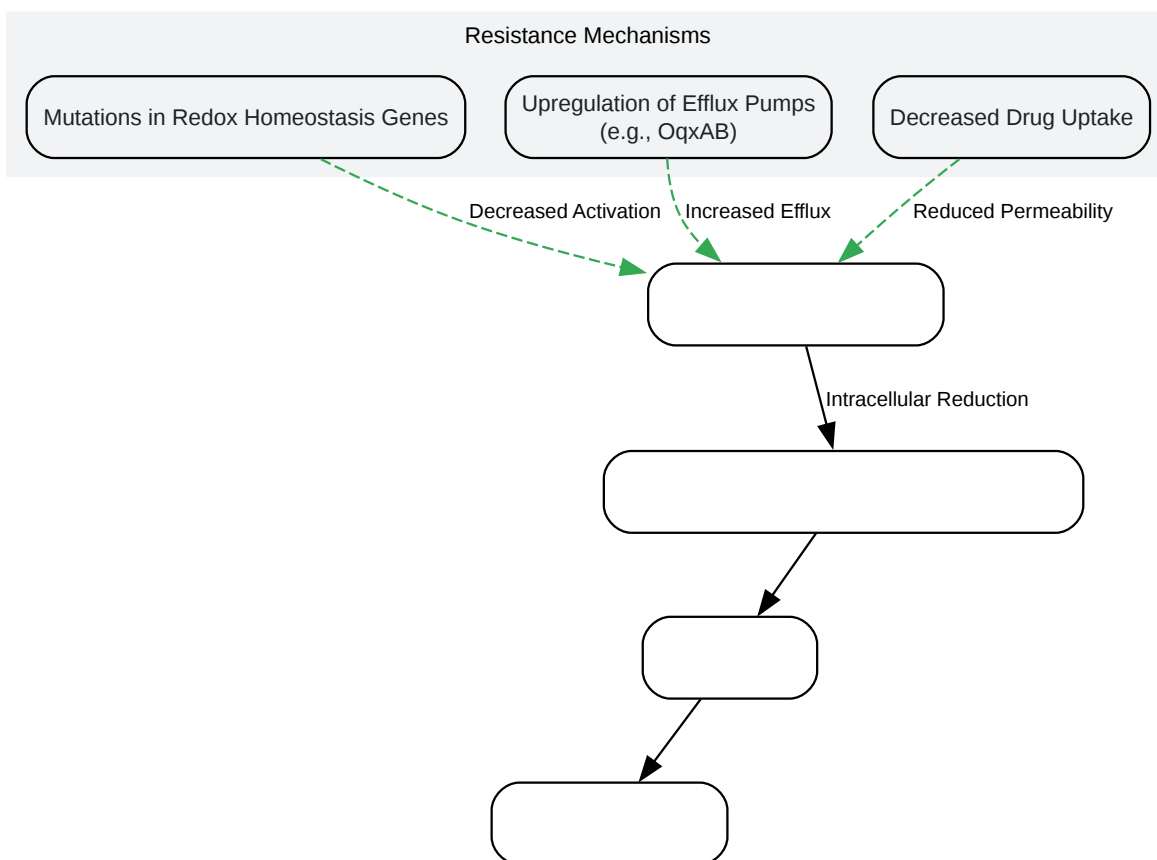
Resistance Mechanisms

Mutations in Redox Homeostasis Genes

Upregulation of Efflux Pumps (e.g., OqxAB)

Decreased Drug Uptake

Decreased Activation

Increased Efflux

Reduced Permeability

Intracellular Reduction